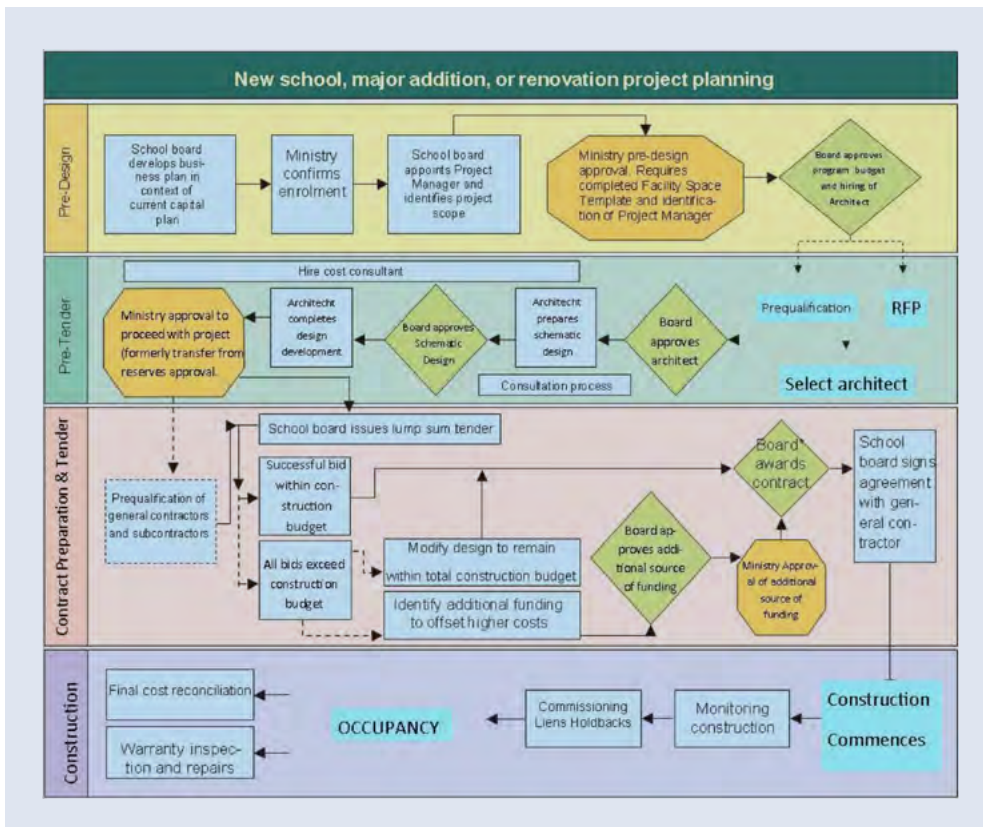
New school, major addition, or renovation project planning

Pre-Design

School board develops business plan in context of current capital plan

Ministry confirms enrolment

School board appoints Project Manager and identifies project scope

Ministry pre-design approval. Requires completed Facility Space Template and identification of Project Manager

Board approves program budget and hiring of Architect

Pre-Tender

Hire cost consultant

Ministry approval to proceed with project (formerly transfer from reserves approval.

Architecht completes design development

Board approves Schematic Design

Architecht prepares schematic design

Board approves architect

Prequalification

RFP

Select architect

Consultation process

Contract Preparation & Tender

School board issues lump sum tender

Prequalification of general contractors and subcontractors

Successful bid within construction budget

All bids exceed construction budget

Modify design to remain within total construction budget

Identify additional funding to offset higher costs

Board approves additional source of funding

Ministry Approval of additional source of funding

Board* awards contract

School board signs agreement with general contractor

Construction

Final cost reconciliation

Warranty inspection and repairs

OCCUPANCY

Commissioning Liens Holdbacks

Monitoring construction

Construction Commences